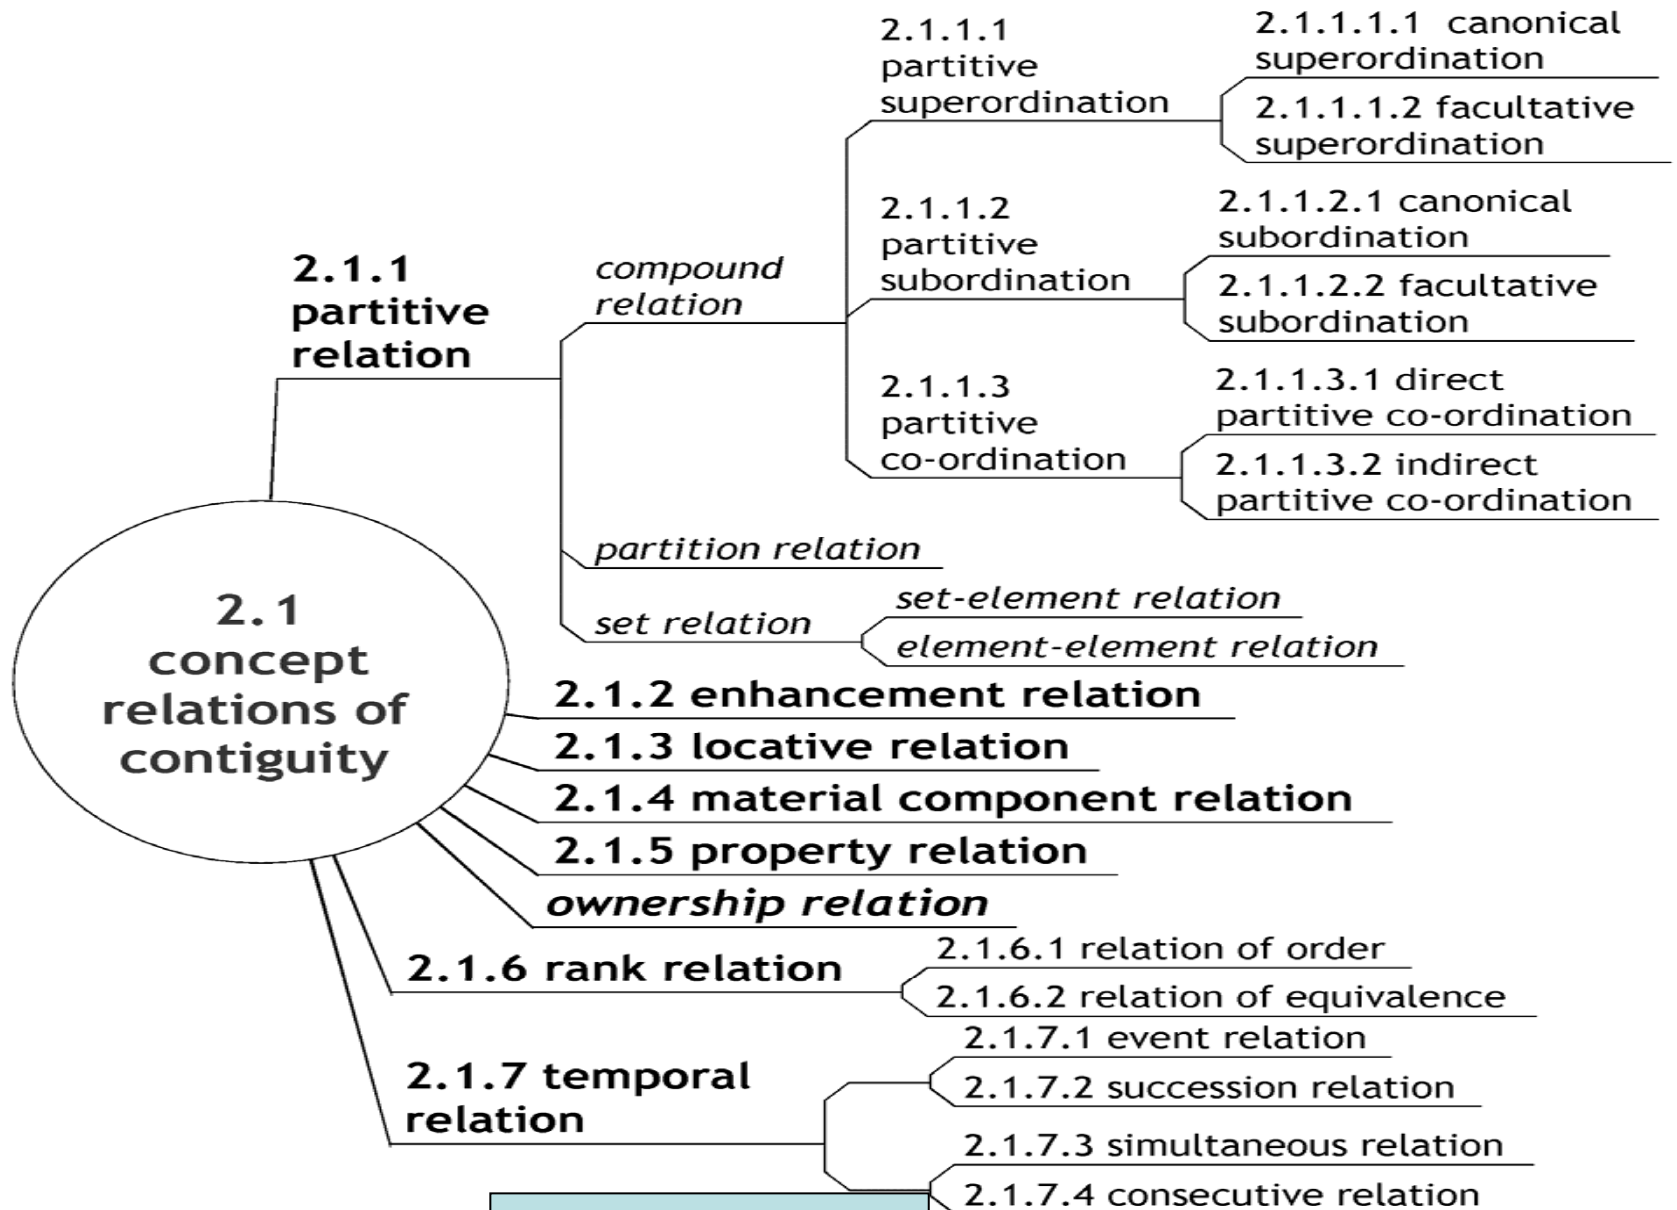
2.1 concept relations of contiguity

2.1.1 partitive relation

compound relation

2.1.1.1 partitive superordination

2.1.1.1.1 canonical superordination

2.1.1.1.2 facultative superordination

2.1.1.2 partitive subordination

2.1.1.2.1 canonical subordination

2.1.1.2.2 facultative subordination

2.1.1.3 partitive co-ordination

2.1.1.3.1 direct partitive co-ordination

2.1.1.3.2 indirect partitive co-ordination

partition relation

set relation

set-element relation

element-element relation

2.1.2 enhancement relation

2.1.3 locative relation

2.1.4 material component relation

2.1.5 property relation

ownership relation

2.1.6 rank relation

2.1.6.1 relation of order

2.1.6.2 relation of equivalence

2.1.7 temporal relation

2.1.7.1 event relation

2.1.7.2 succession relation

2.1.7.3 simultaneous relation

2.1.7.4 consecutive relation